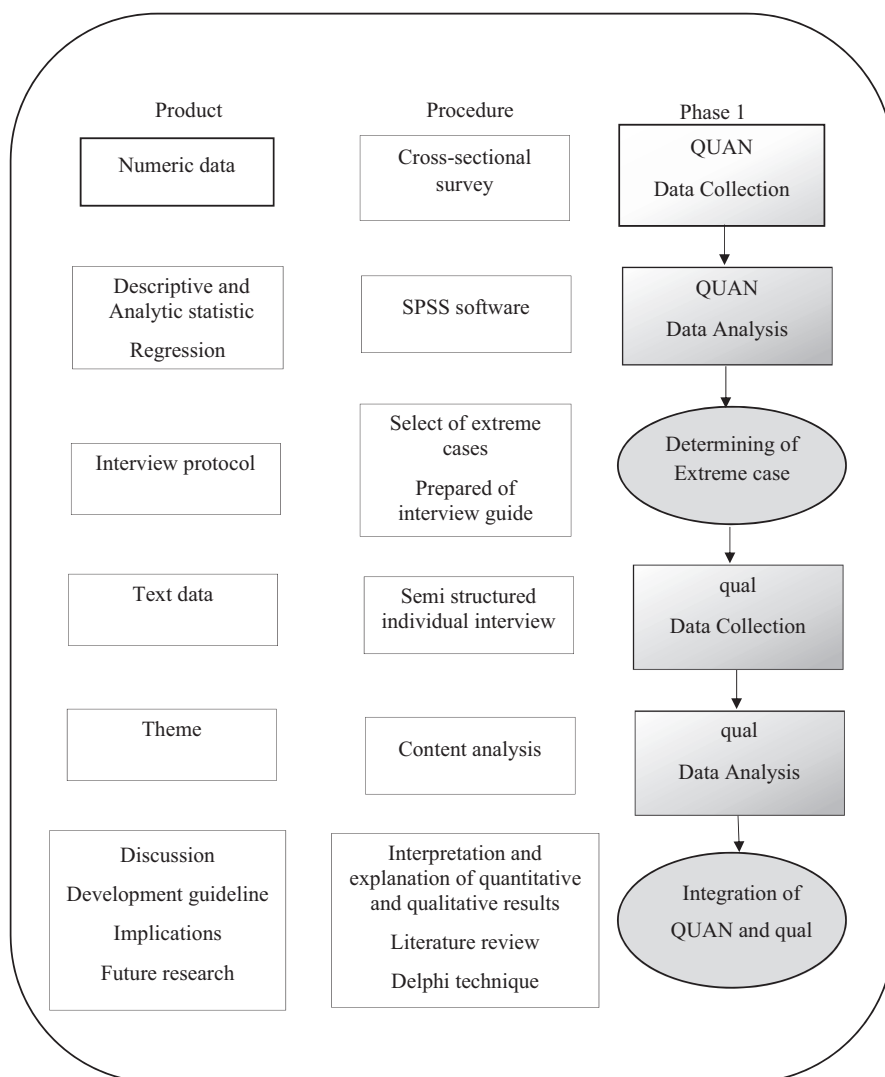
Product

Procedure

Phase 1

Numeric data

Cross-sectional survey

QUAN
Data Collection

Descriptive and Analytic statistic
Regression

SPSS software

QUAN
Data Analysis

Interview protocol

Select of extreme cases
Prepared of interview guide

Determining of Extreme case

Text data

Semi structured individual interview

qual
Data Collection

Theme

Content analysis

qual
Data Analysis

Discussion
Development guideline
Implications
Future research

Interpretation and explanation of quantitative and qualitative results
Literature review
Delphi technique

Integration of QUAN and qual